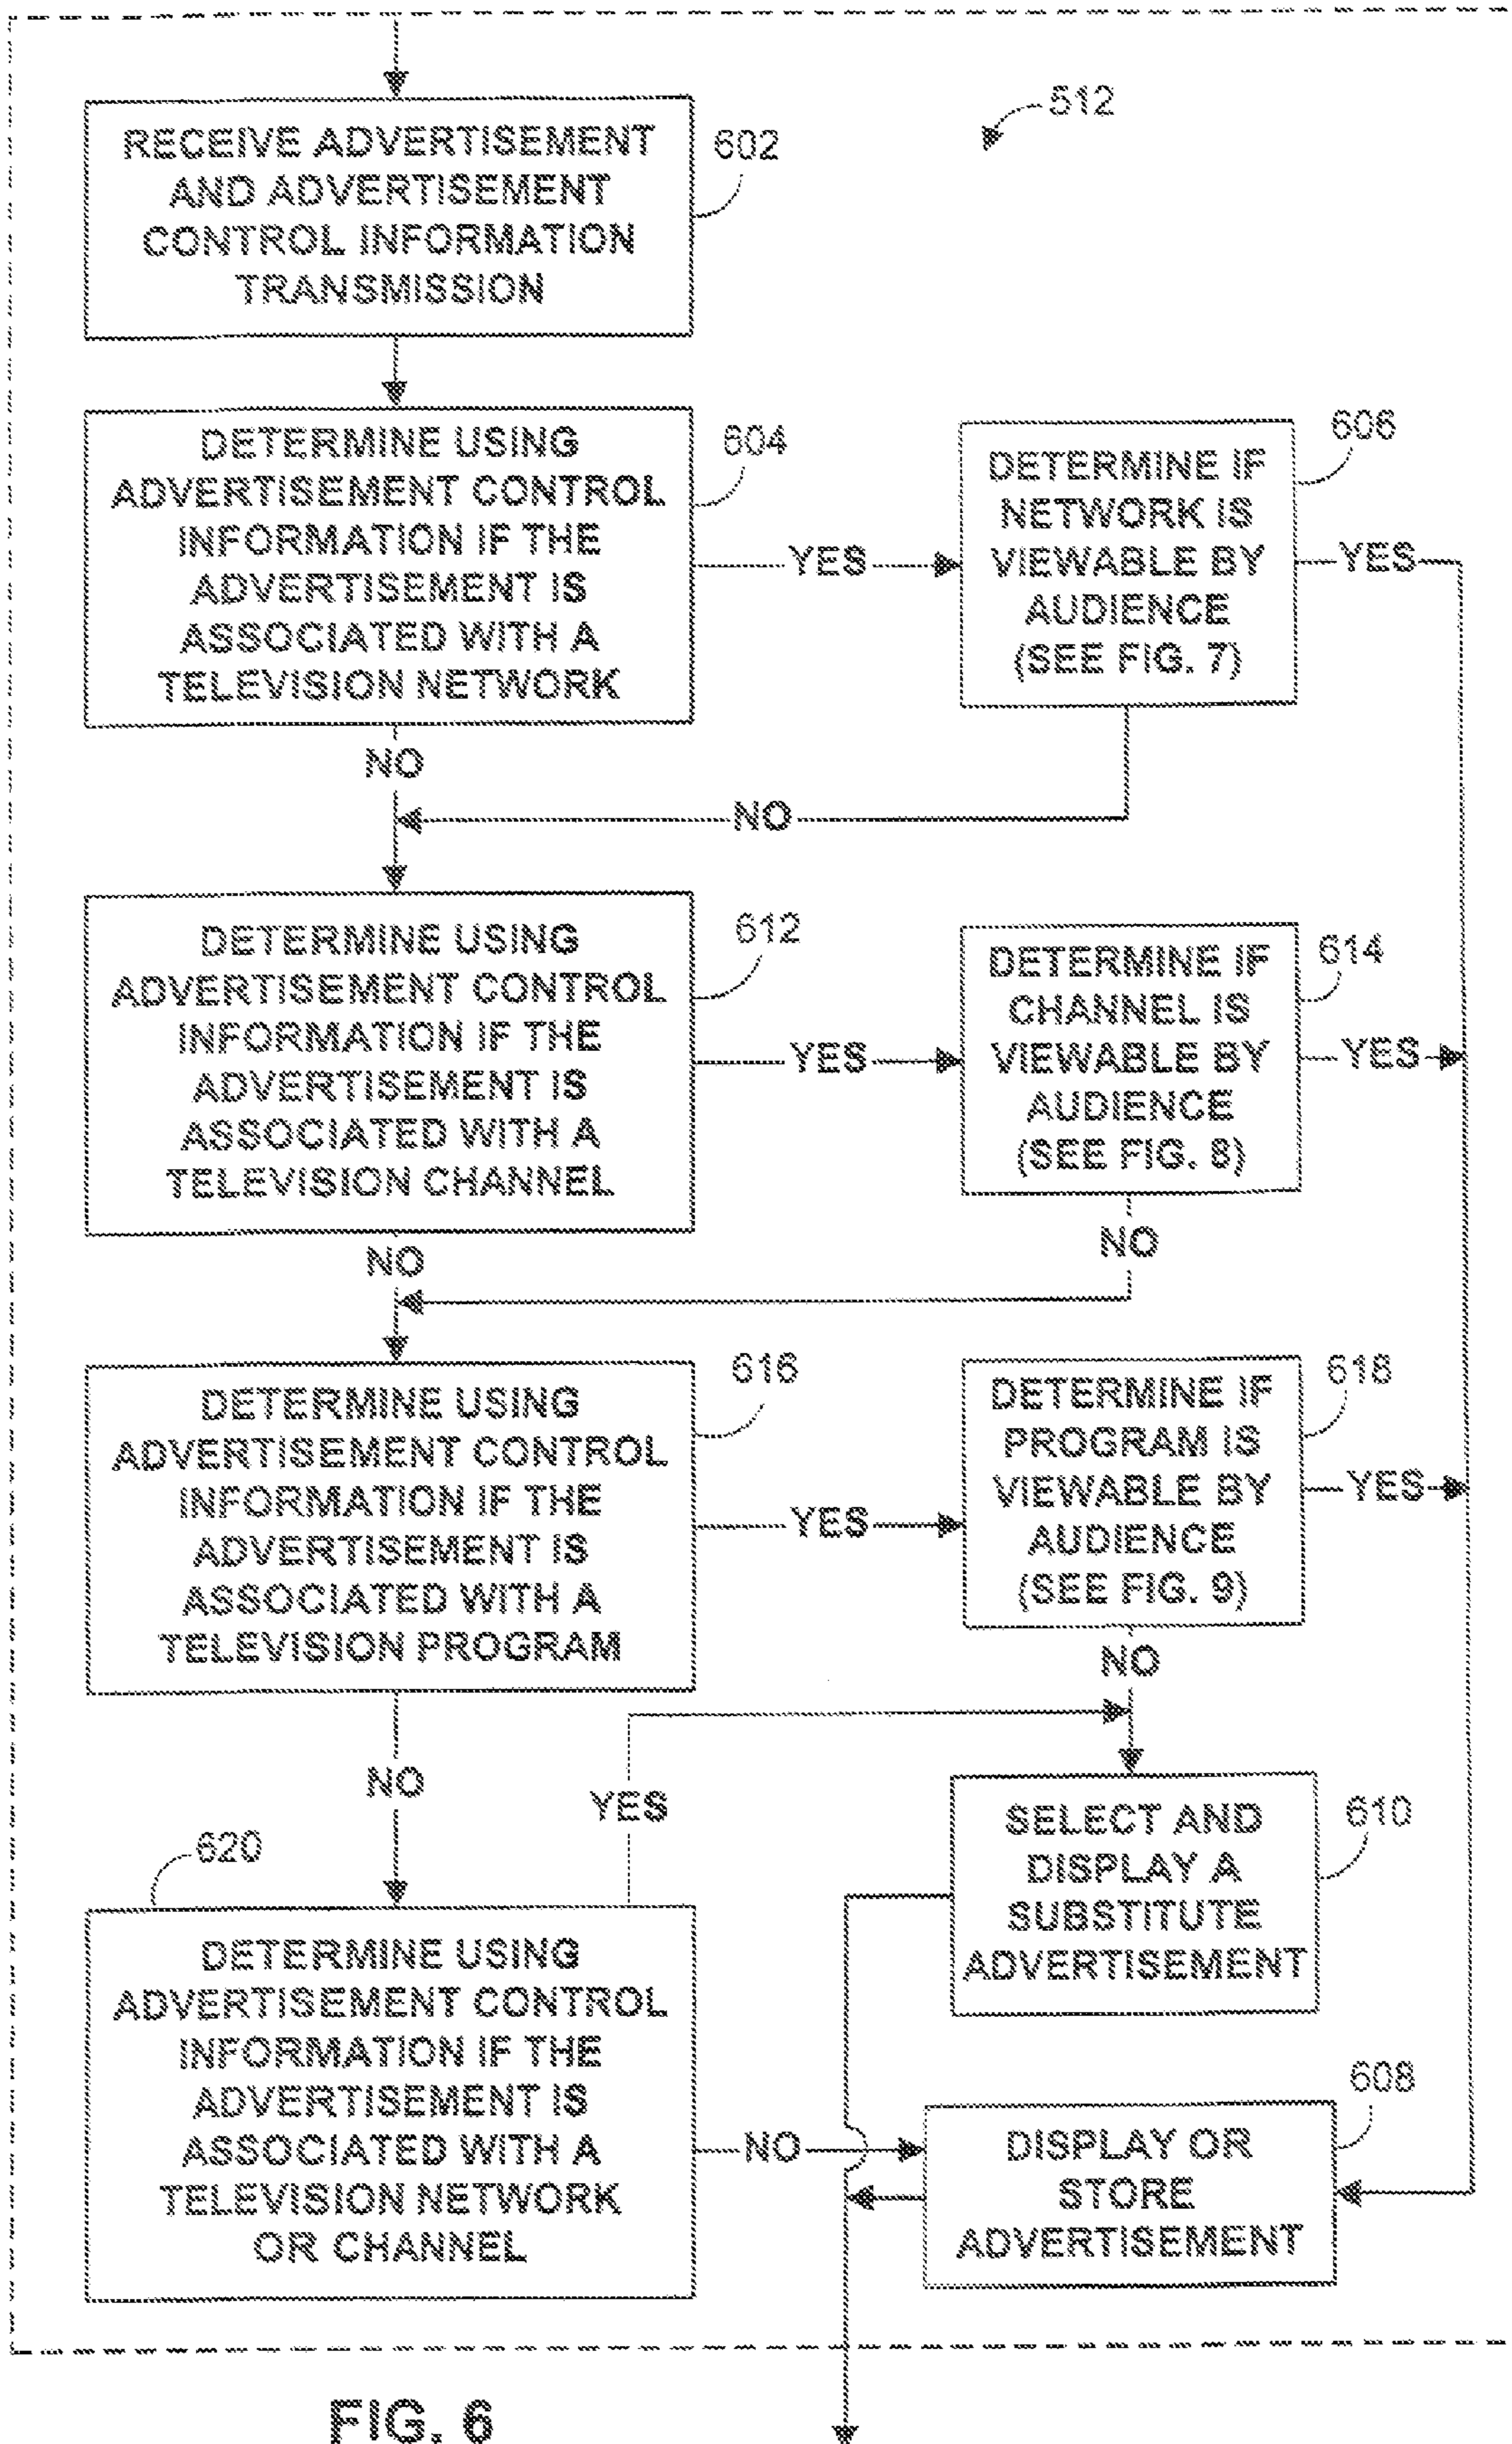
512

RECEIVE ADVERTISEMENT AND ADVERTISEMENT CONTROL INFORMATION TRANSMISSION

602

DETERMINE USING ADVERTISEMENT CONTROL INFORMATION IF THE ADVERTISEMENT IS ASSOCIATED WITH A TELEVISION NETWORK

604

YES

DETERMINE IF NETWORK IS VIEWABLE BY AUDIENCE (SEE FIG. 7)

606

YES

NO

NO

DETERMINE USING ADVERTISEMENT CONTROL INFORMATION IF THE ADVERTISEMENT IS ASSOCIATED WITH A TELEVISION CHANNEL

612

YES

DETERMINE IF CHANNEL IS VIEWABLE BY AUDIENCE (SEE FIG. 8)

614

YES

NO

NO

DETERMINE USING ADVERTISEMENT CONTROL INFORMATION IF THE ADVERTISEMENT IS ASSOCIATED WITH A TELEVISION PROGRAM

616

YES

DETERMINE IF PROGRAM IS VIEWABLE BY AUDIENCE (SEE FIG. 9)

618

YES

NO

NO

YES

620

SELECT AND DISPLAY A SUBSTITUTE ADVERTISEMENT

610

DETERMINE USING ADVERTISEMENT CONTROL INFORMATION IF THE ADVERTISEMENT IS ASSOCIATED WITH A TELEVISION NETWORK OR CHANNEL

NO

608

DISPLAY OR STORE ADVERTISEMENT

FIG. 6